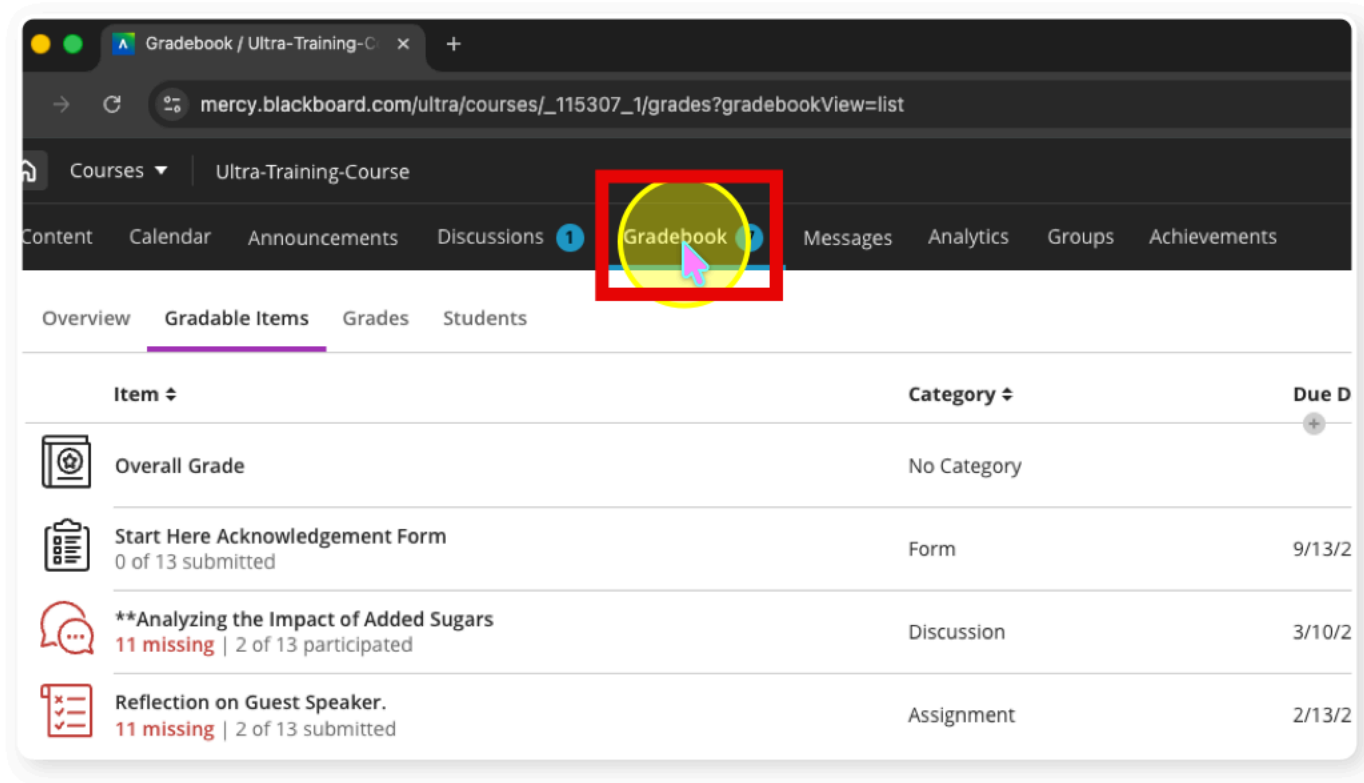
Gradebook / Ultra-Training-C ×

+

mercy.blackboard.com/ultra/courses/_115307_1/grades?gradebookView=list

Courses ▾ Ultra-Training-Course

Content Calendar Announcements Discussions 1 Gradebook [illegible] Messages Analytics Groups Achievements

Overview Gradable Items Grades Students

| Item ⬍ | Category ⬍ | Due D |
|---|---|---|
| Overall Grade | No Category | |
| Start Here Acknowledgement Form 0 of 13 submitted | Form | 9/13/2 |
| **Analyzing the Impact of Added Sugars 11 missing \| 2 of 13 participated | Discussion | 3/10/2 |
| Reflection on Guest Speaker. 11 missing \| 2 of 13 submitted | Assignment | 2/13/2 |